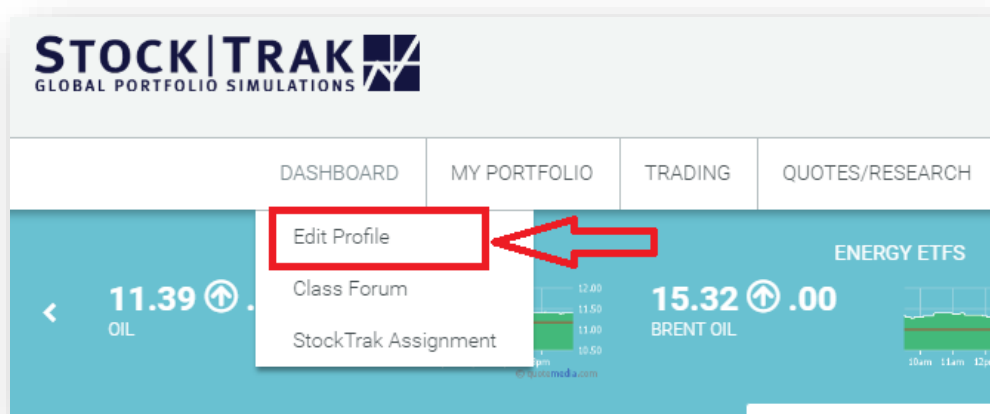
STOCK|TRAK
GLOBAL PORTFOLIO SIMULATIONS

DASHBOARD MY PORTFOLIO TRADING QUOTES/RESEARCH

Edit Profile
Class Forum
StockTrak Assignment

ENERGY ETFS

<

11.39 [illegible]
OIL

12.00
11.50
11.00
10.50

15.32 .00
BRENT OIL

10am 11am 12p